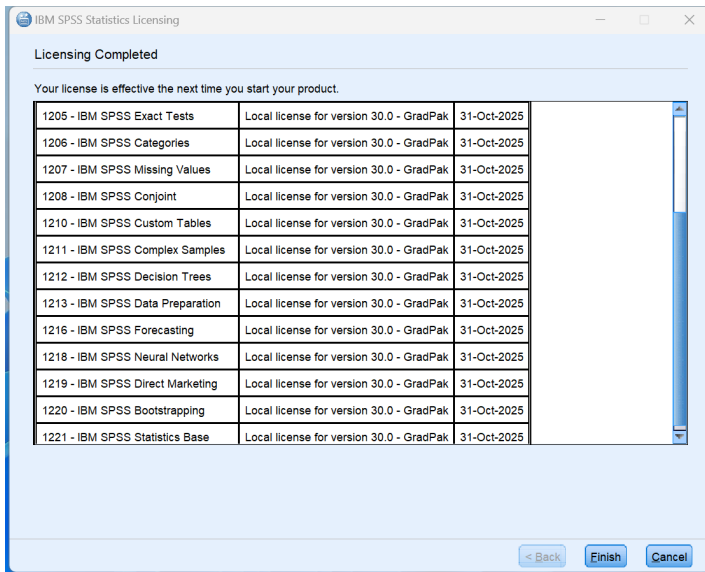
IBM SPSS Statistics Licensing

Licensing Completed

Your license is effective the next time you start your product.

| | | |
|---|---|---|
| 1205 - IBM SPSS Exact Tests | Local license for version 30.0 - GradPak | 31-Oct-2025 |
| 1206 - IBM SPSS Categories | Local license for version 30.0 - GradPak | 31-Oct-2025 |
| 1207 - IBM SPSS Missing Values | Local license for version 30.0 - GradPak | 31-Oct-2025 |
| 1208 - IBM SPSS Conjoint | Local license for version 30.0 - GradPak | 31-Oct-2025 |
| 1210 - IBM SPSS Custom Tables | Local license for version 30.0 - GradPak | 31-Oct-2025 |
| 1211 - IBM SPSS Complex Samples | Local license for version 30.0 - GradPak | 31-Oct-2025 |
| 1212 - IBM SPSS Decision Trees | Local license for version 30.0 - GradPak | 31-Oct-2025 |
| 1213 - IBM SPSS Data Preparation | Local license for version 30.0 - GradPak | 31-Oct-2025 |
| 1216 - IBM SPSS Forecasting | Local license for version 30.0 - GradPak | 31-Oct-2025 |
| 1218 - IBM SPSS Neural Networks | Local license for version 30.0 - GradPak | 31-Oct-2025 |
| 1219 - IBM SPSS Direct Marketing | Local license for version 30.0 - GradPak | 31-Oct-2025 |
| 1220 - IBM SPSS Bootstrapping | Local license for version 30.0 - GradPak | 31-Oct-2025 |
| 1221 - IBM SPSS Statistics Base | Local license for version 30.0 - GradPak | 31-Oct-2025 |

< Back   Finish   Cancel